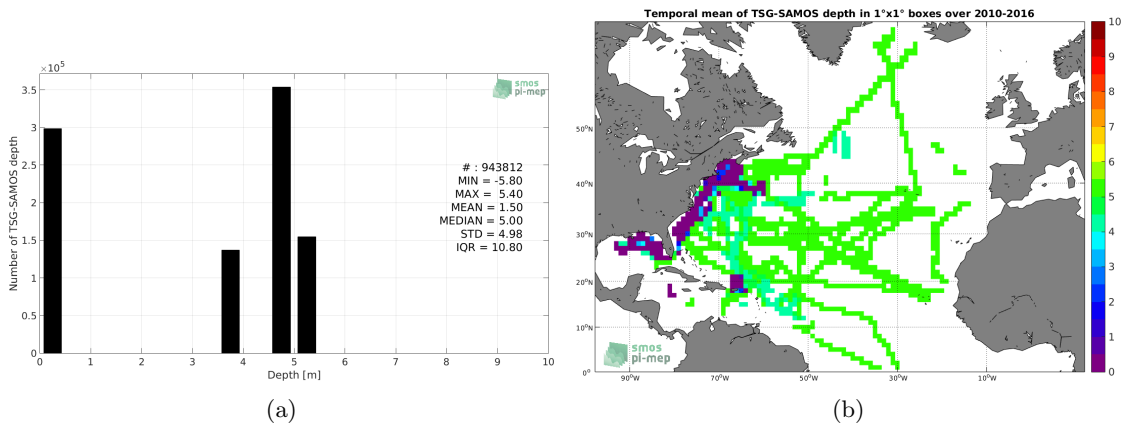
$\times10^5$

3.5

3

2.5

2

1.5

1

0.5

0

Number of TSG-SAMOS depth

smos
pi-mep

# : 943812
MIN = -5.80
MAX = 5.40
MEAN = 1.50
MEDIAN = 5.00
STD = 4.98
IQR = 10.80

0 1 2 3 4 5 6 7 8 9 10

Depth [m]

(a)

Temporal mean of TSG-SAMOS depth in 1°x1° boxes over 2010-2016

50°N

40°N

30°N

20°N

10°N

0°

90°W 70°W 50°W 30°W 10°W

smos
pi-mep

10
9
8
7
6
5
4
3
2
1
0

(b)